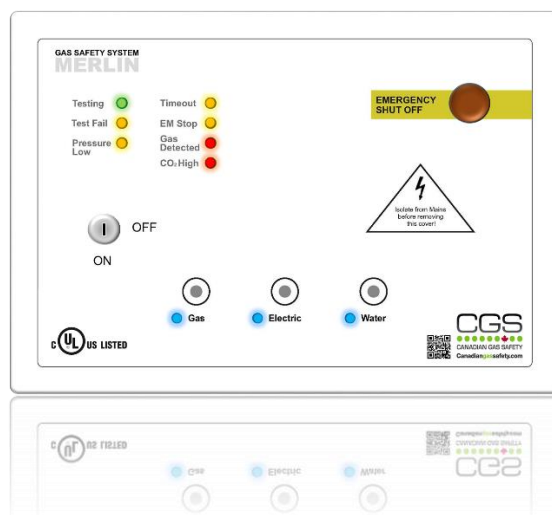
GAS SAFETY SYSTEM
MERLIN

Testing
Test Fail
Pressure Low

Timeout
EM Stop
Gas Detected
$CO_2$ High

EMERGENCY SHUT OFF

Isolate from Mains before removing this cover!

I

OFF

ON

Gas

Electric

Water

c UL us LISTED

CGS
CANADIAN GAS SAFETY
Canadiangassafety.com